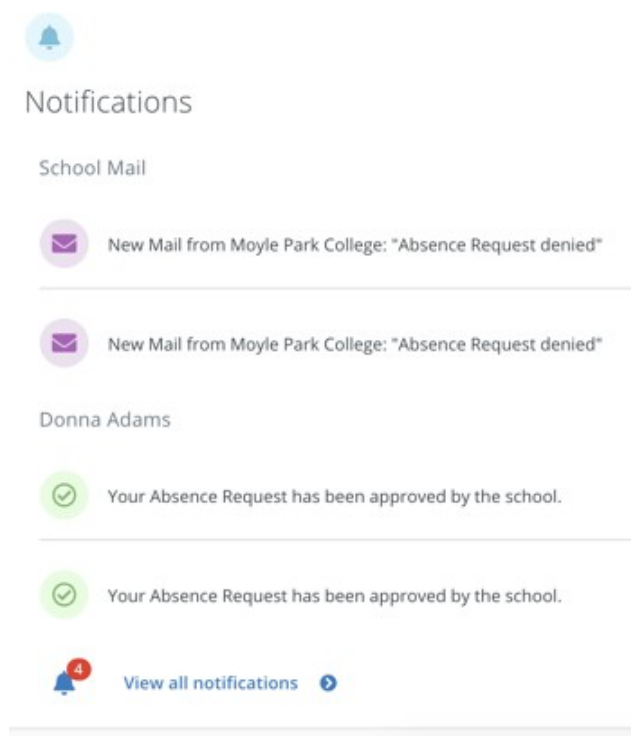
Notifications

School Mail

New Mail from Moyle Park College: "Absence Request denied"

New Mail from Moyle Park College: "Absence Request denied"

Donna Adams

Your Absence Request has been approved by the school.

Your Absence Request has been approved by the school.

4

View all notifications